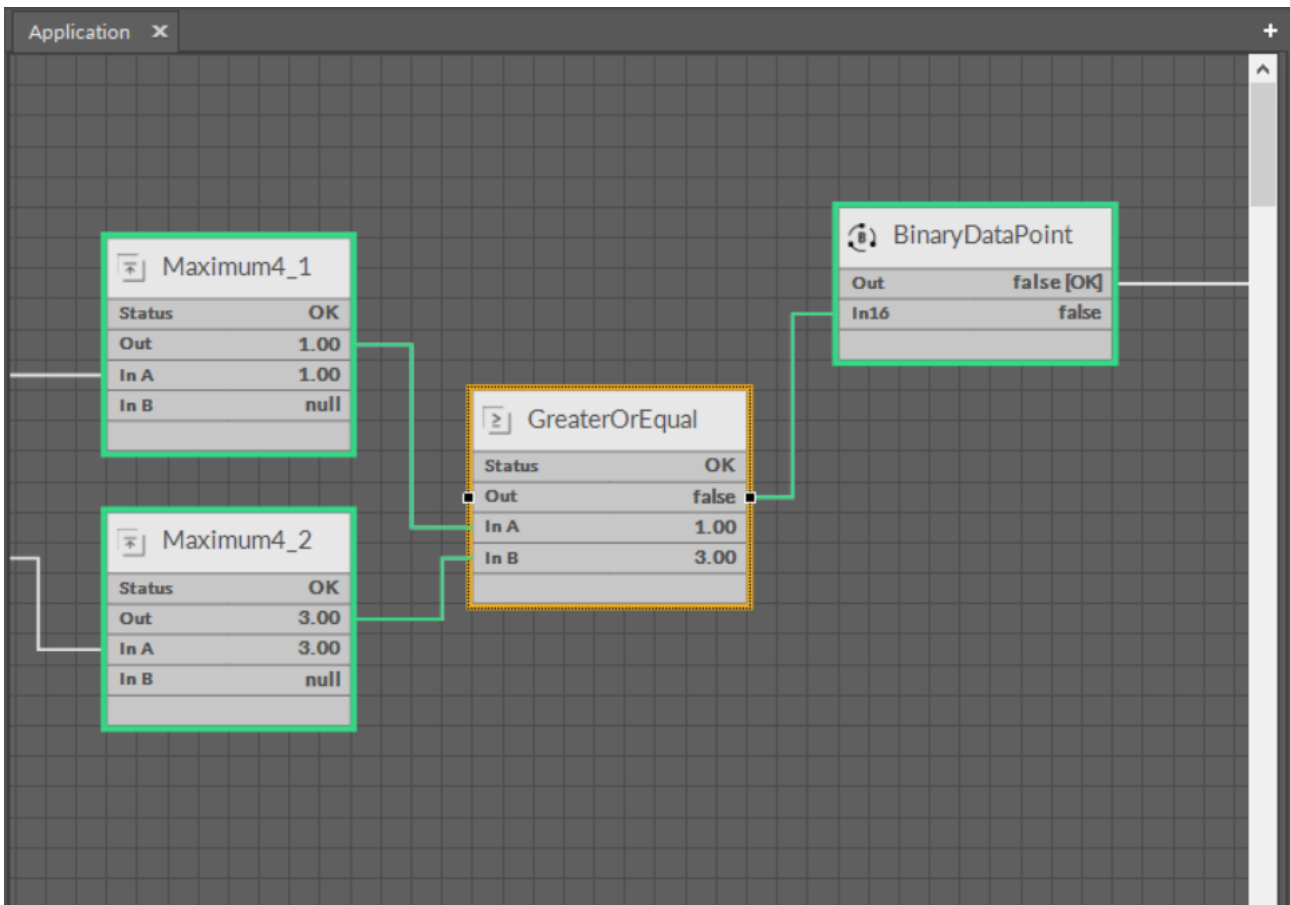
Application ✕

+

Maximum4_1

| Status | OK |
|---|---|
| Out | 1.00 |
| In A | 1.00 |
| In B | null |

Maximum4_2

| Status | OK |
|---|---|
| Out | 3.00 |
| In A | 3.00 |
| In B | null |

GreaterOrEqual

| Status | OK |
|---|---|
| Out | false |
| In A | 1.00 |
| In B | 3.00 |

BinaryDataPoint

| Out | false [OK] |
|---|---|
| In16 | false |